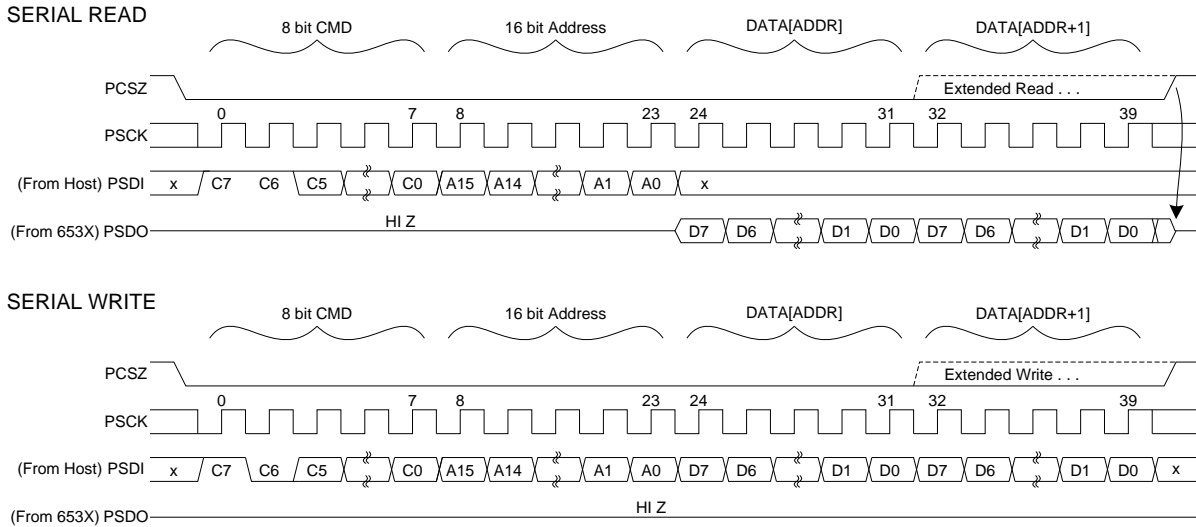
SERIAL READ

8 bit CMD

16 bit Address

DATA[ADDR]

DATA[ADDR+1]

PCSZ

Extended Read . . .

PSCK

0 7 8 23 24 31 32 39

(From Host) PSDI x C7 C6 C5 C0 A15 A14 A1 A0 x

(From 653X) PSDO HI Z D7 D6 D1 D0 D7 D6 D1 D0

SERIAL WRITE

8 bit CMD

16 bit Address

DATA[ADDR]

DATA[ADDR+1]

PCSZ

Extended Write . . .

PSCK

0 7 8 23 24 31 32 39

(From Host) PSDI x C7 C6 C5 C0 A15 A14 A1 A0 D7 D6 D1 D0 D7 D6 D1 D0 x

(From 653X) PSDO HI Z